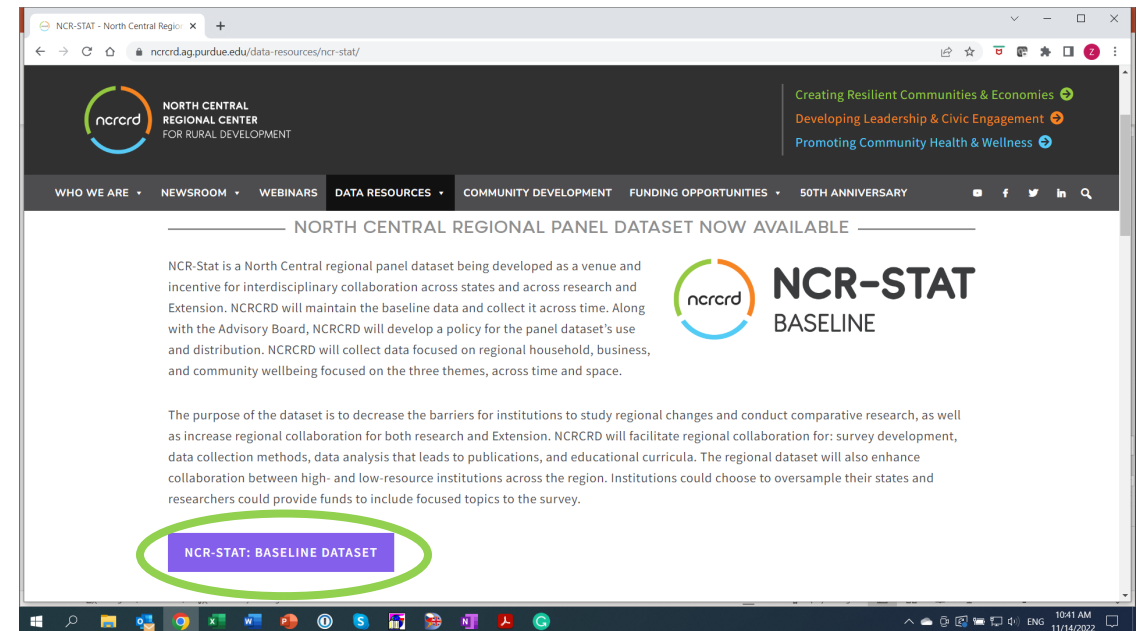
NCR-STAT – North Central Regio ×  +

ncrcrd.ag.purdue.edu/data-resources/ncr-stat/

ncrcrd NORTH CENTRAL REGIONAL CENTER FOR RURAL DEVELOPMENT

Creating Resilient Communities & Economies
Developing Leadership & Civic Engagement
Promoting Community Health & Wellness

WHO WE ARE NEWSROOM WEBINARS DATA RESOURCES COMMUNITY DEVELOPMENT FUNDING OPPORTUNITIES 50TH ANNIVERSARY

NORTH CENTRAL REGIONAL PANEL DATASET NOW AVAILABLE

NCR-Stat is a North Central regional panel dataset being developed as a venue and incentive for interdisciplinary collaboration across states and across research and Extension. NCRCRD will maintain the baseline data and collect it across time. Along with the Advisory Board, NCRCRD will develop a policy for the panel dataset's use and distribution. NCRCRD will collect data focused on regional household, business, and community wellbeing focused on the three themes, across time and space.

ncrcrd NCR-STAT BASELINE

The purpose of the dataset is to decrease the barriers for institutions to study regional changes and conduct comparative research, as well as increase regional collaboration for both research and Extension. NCRCRD will facilitate regional collaboration for: survey development, data collection methods, data analysis that leads to publications, and educational curricula. The regional dataset will also enhance collaboration between high- and low-resource institutions across the region. Institutions could choose to oversample their states and researchers could provide funds to include focused topics to the survey.

NCR-STAT: BASELINE DATASET

ENG 10:41 AM 11/14/2022